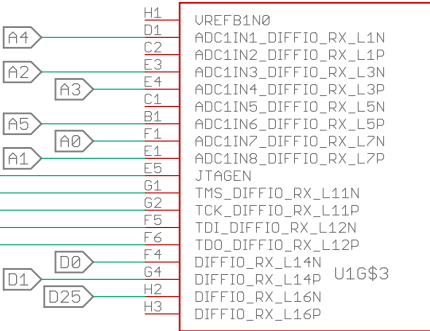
A4
A2
A3
A5
A0
A1
D0
D1
D25

H1
D1
C2
E3
E4
C1
B1
F1
E1
E5
G1
G2
F5
F6
F4
G4
H2
H3

VREFB1N0
ADC1IN1_DIFFIO_RX_L1N
ADC1IN2_DIFFIO_RX_L1P
ADC1IN3_DIFFIO_RX_L3N
ADC1IN4_DIFFIO_RX_L3P
ADC1IN5_DIFFIO_RX_L5N
ADC1IN6_DIFFIO_RX_L5P
ADC1IN7_DIFFIO_RX_L7N
ADC1IN8_DIFFIO_RX_L7P
JTAGEN
TMS_DIFFIO_RX_L11N
TCK_DIFFIO_RX_L11P
TDI_DIFFIO_RX_L12N
TDO_DIFFIO_RX_L12P
DIFFIO_RX_L14N
DIFFIO_RX_L14P
DIFFIO_RX_L16N
DIFFIO_RX_L16P

U1G$3